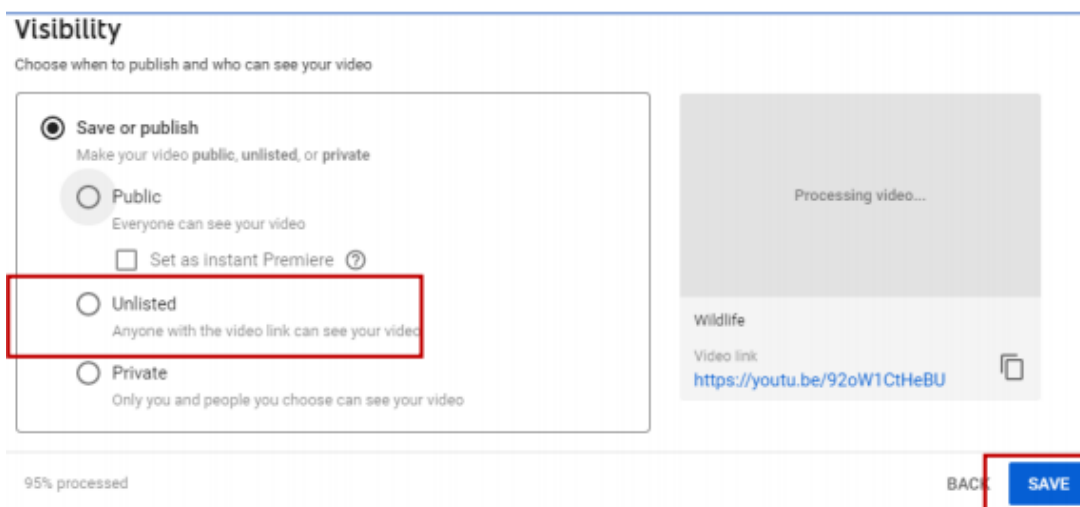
Visibility

Choose when to publish and who can see your video

Save or publish

Make your video **public**, **unlisted**, or **private**

Public

Everyone can see your video

Set as instant Premiere ?

Unlisted

Anyone with the video link can see your video

Private

Only you and people you choose can see your video

Processing video...

Wildlife

Video link

https://youtu.be/92oW1CtHeBU

95% processed

BACK

SAVE